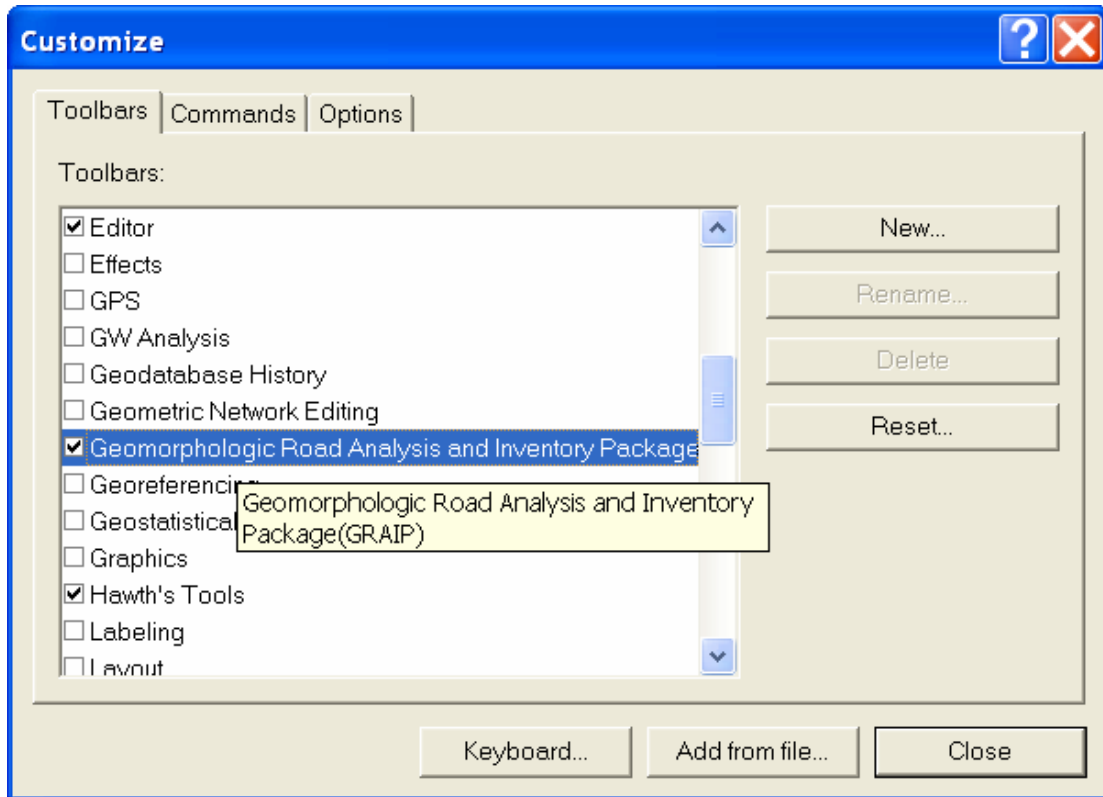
Customize

Toolbars | Commands | Options

Toolbars:

☑ Editor
☐ Effects
☐ GPS
☐ GW Analysis
☐ Geodatabase History
☐ Geometric Network Editing
☑ Geomorphologic Road Analysis and Inventory Package
☐ Georeferencin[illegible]
☐ Geostatistical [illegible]
☐ Graphics
☑ Hawth's Tools
☐ Labeling
☐ Layout

Geomorphologic Road Analysis and Inventory Package(GRAIP)

New...
Rename...
Delete
Reset...

Keyboard...
Add from file...
Close